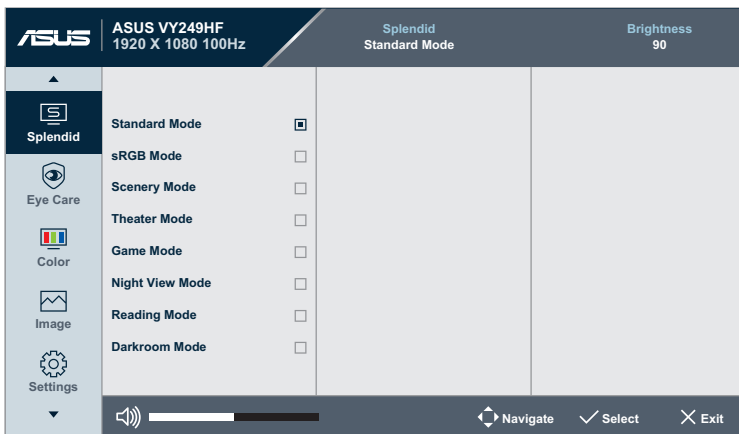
ASUS ASUS VY249HF 1920 X 1080 100Hz

Splendid
Standard Mode

Brightness
90

Splendid
Eye Care
Color
Image
Settings

Standard Mode
sRGB Mode
Scenery Mode
Theater Mode
Game Mode
Night View Mode
Reading Mode
Darkroom Mode

Navigate
Select
Exit